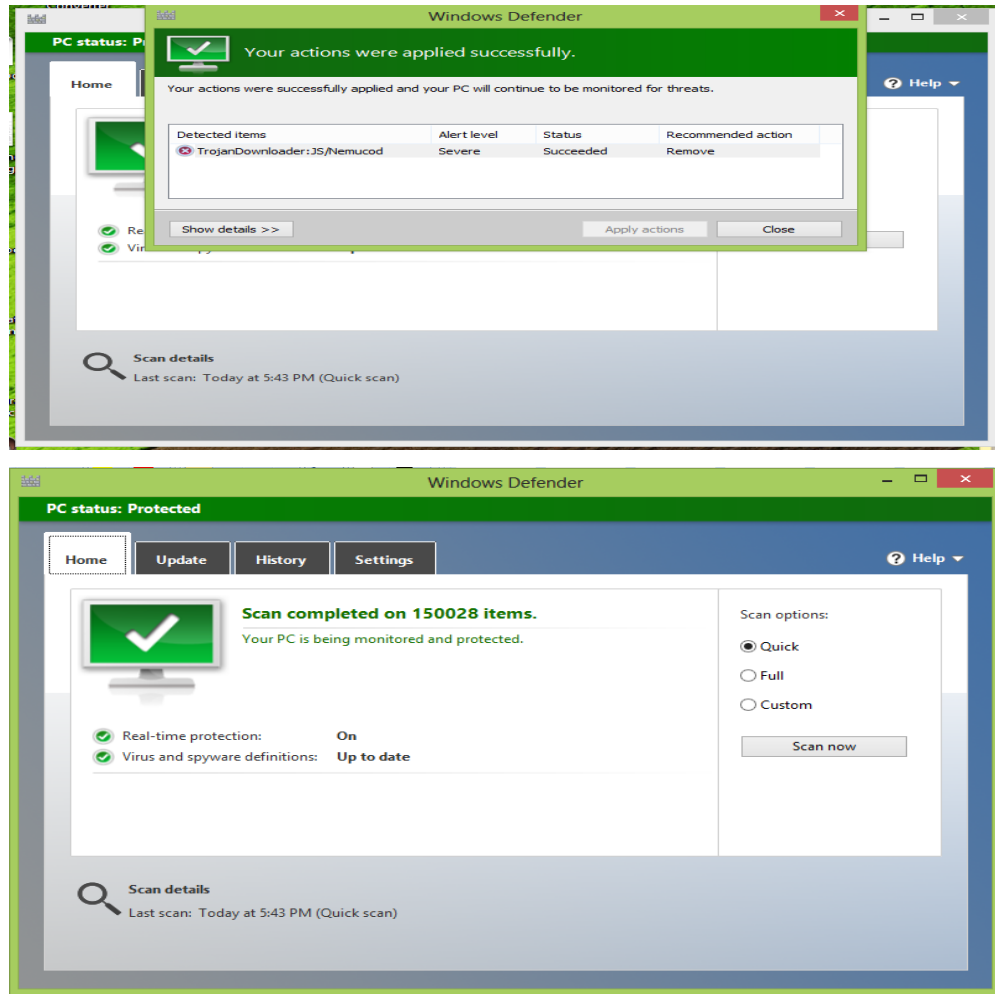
PC status: Pr

Home

Re

Vir

Windows Defender

Your actions were applied successfully.

Your actions were successfully applied and your PC will continue to be monitored for threats.

| Detected items | Alert level | Status | Recommended action |
|---|---|---|---|
| TrojanDownloader:JS/Nemucod | Severe | Succeeded | Remove |

Show details >>

Apply actions

Close

Help

Scan details

Last scan: Today at 5:43 PM (Quick scan)

Windows Defender

PC status: Protected

Home

Update

History

Settings

Help

Scan completed on 150028 items.

Your PC is being monitored and protected.

Real-time protection: On

Virus and spyware definitions: Up to date

Scan options:

Quick

Full

Custom

Scan now

Scan details

Last scan: Today at 5:43 PM (Quick scan)